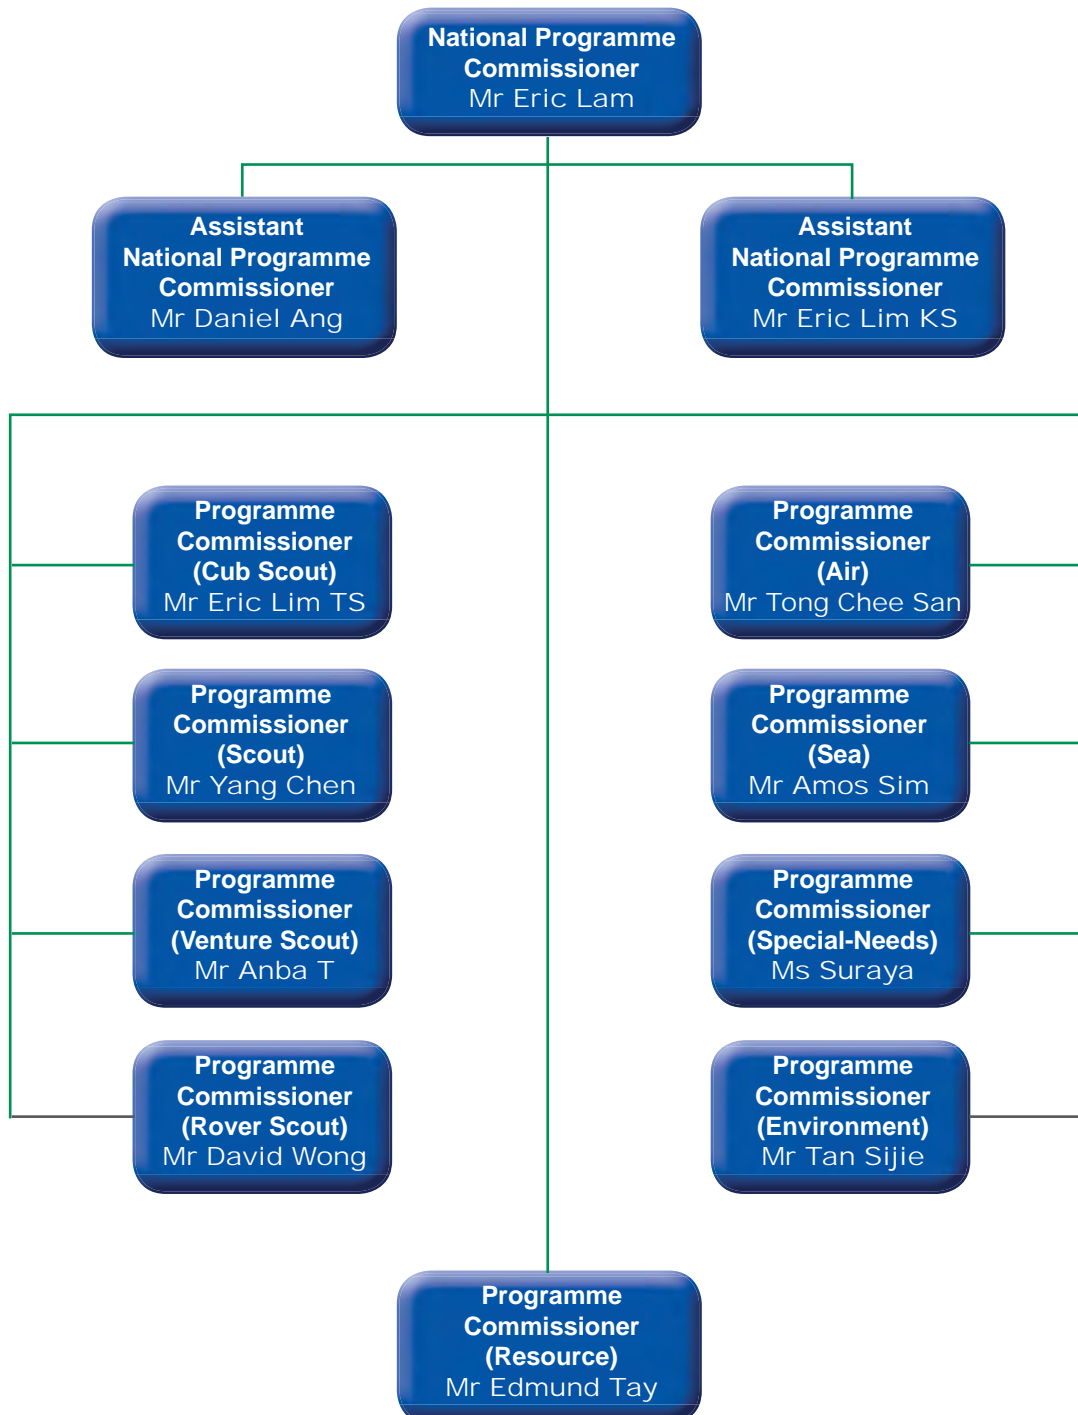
National Programme Commissioner
Mr Eric Lam

Assistant National Programme Commissioner
Mr Daniel Ang

Assistant National Programme Commissioner
Mr Eric Lim KS

Programme Commissioner (Cub Scout)
Mr Eric Lim TS

Programme Commissioner (Air)
Mr Tong Chee San

Programme Commissioner (Scout)
Mr Yang Chen

Programme Commissioner (Sea)
Mr Amos Sim

Programme Commissioner (Venture Scout)
Mr Anba T

Programme Commissioner (Special-Needs)
Ms Suraya

Programme Commissioner (Rover Scout)
Mr David Wong

Programme Commissioner (Environment)
Mr Tan Sijie

Programme Commissioner (Resource)
Mr Edmund Tay